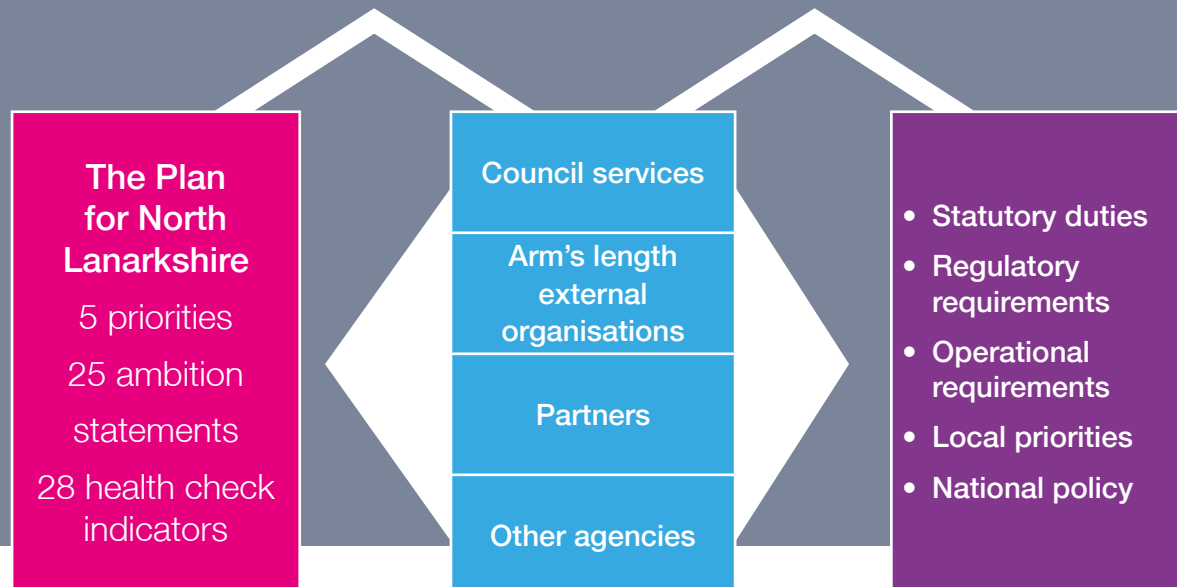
The Plan for North Lanarkshire

5 priorities

25 ambition statements

28 health check indicators

Council services

Arm’s length external organisations

Partners

Other agencies

• Statutory duties
• Regulatory requirements
• Operational requirements
• Local priorities
• National policy